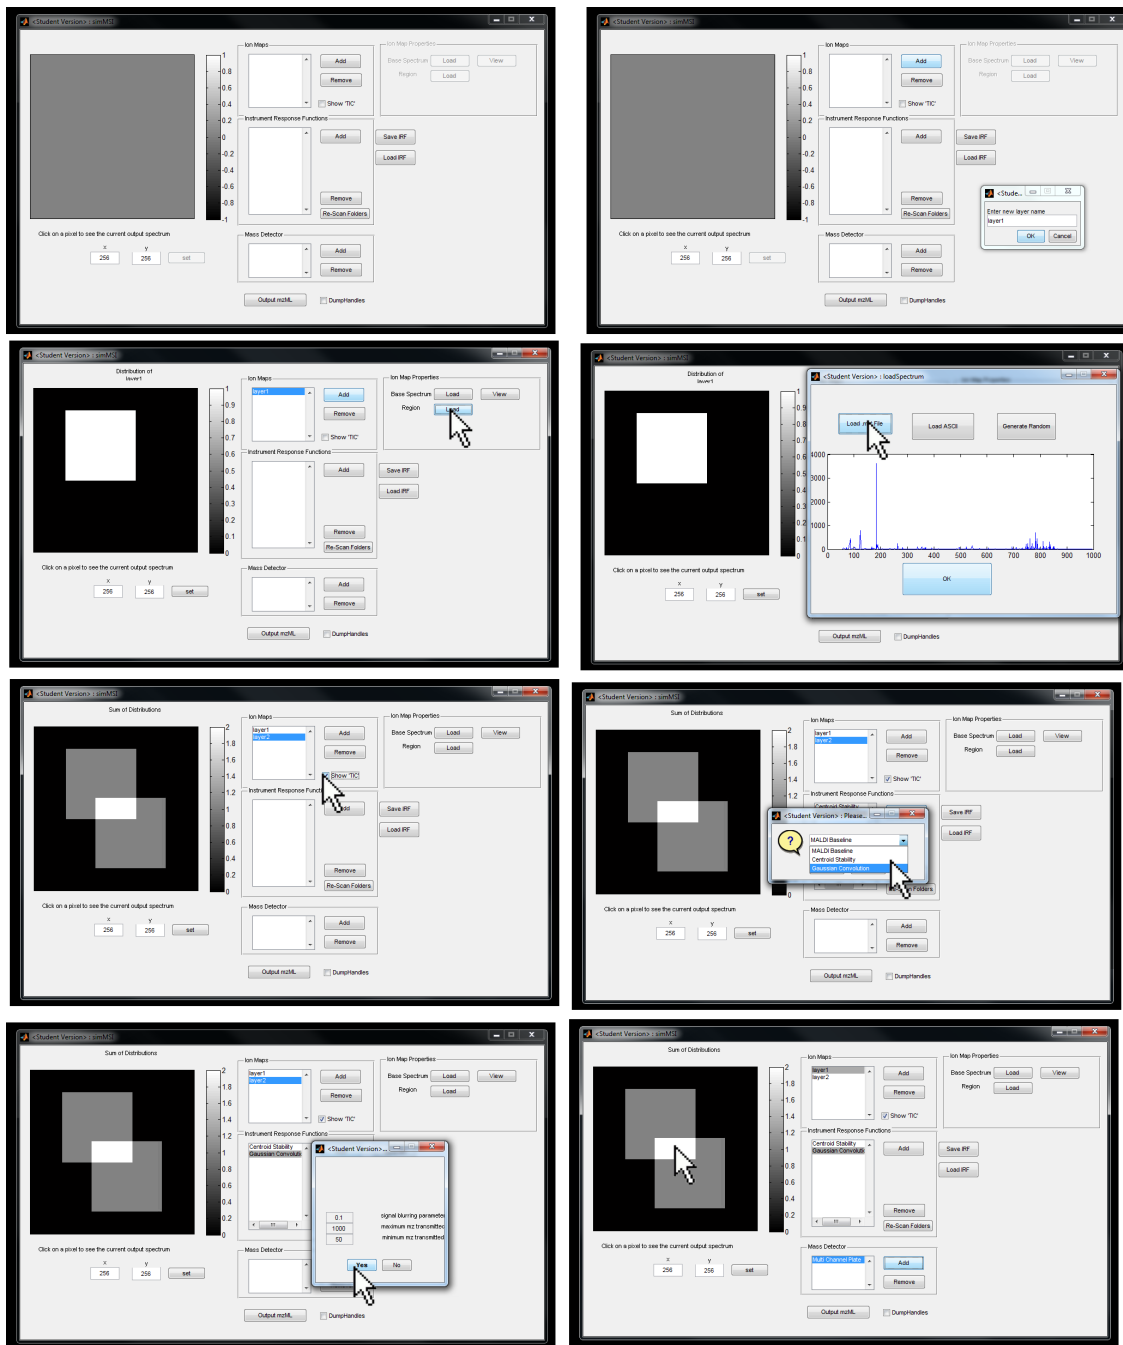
<Student Version> : simMSI

1
0.8
0.6
0.4
0.2
0
-0.2
-0.4
-0.6
-0.8
-1

Ion Maps
Add
Remove
Show 'TIC'

Ion Map Properties
Base Spectrum
Load
View
Region
Load

Instrument Response Functions
Add
Save IRF
Load IRF
Remove
Re-Scan Folders

Click on a pixel to see the current output spectrum
x
256
y
256
set

Mass Detector
Add
Remove

Output mzML
DumpHandles

<Student Version> : simMSI

<Stude...
Enter new layer name
layer1
OK
Cancel

<Student Version> : simMSI
Distribution of layer1
1
0.9
0.8
0.7
0.6
0.5
0.4
0.3
0.2
0.1
0
layer1

<Student Version> : simMSI
Distribution of layer1
<Student Version> : loadSpectrum
Load mzML File
Load ASCII
Generate Random
4000
3000
2000
1000
0
0 100 200 300 400 500 600 700 800 900 1000
OK

<Student Version> : simMSI
Sum of Distributions
2
1.8
1.6
1.4
1.2
1
0.8
0.6
0.4
0.2
0
layer1
layer2

<Student Version> : simMSI
Sum of Distributions
<Student Version> : Please...
MALDI Baseline
MALDI Baseline
Centroid Stability
Gaussian Convolution

<Student Version> : simMSI
Sum of Distributions
Centroid Stability
Gaussian Convoluti
<Student Version>...
0.1
1000
50
signal blurring parameter
maximum mz transmitted
minimum mz transmitted
Yes
No

<Student Version> : simMSI
Sum of Distributions
Centroid Stability
Gaussian Convoluti
Multi Channel Plate